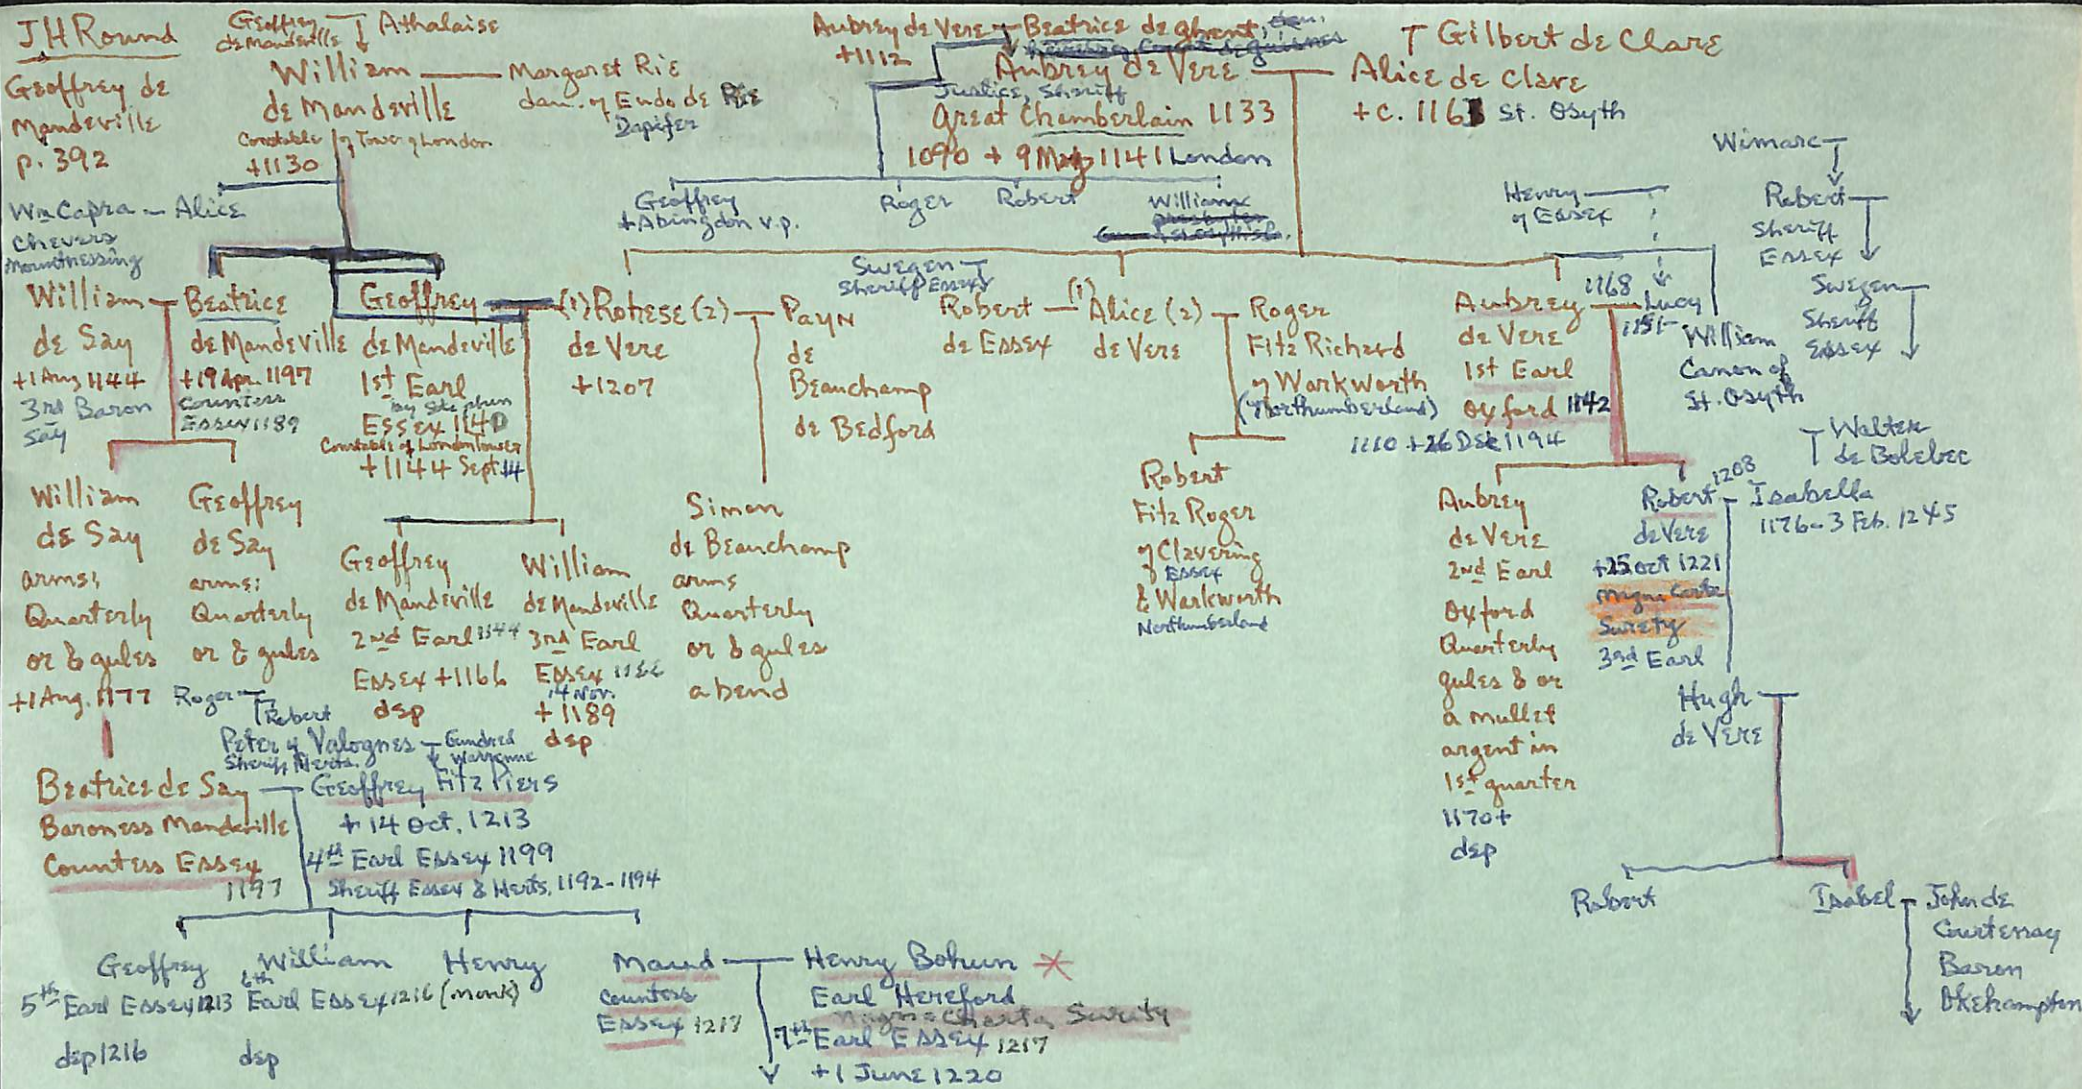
J H Round

Geoffrey de Mandeville p. 392

Geoffrey de Mandeville ↓ Athalaise

William de Mandeville
Constable of Tower of London
+1130 — Margaret Rie dau. of Eudo de Rie Dapifer

Wm Capra — Alice
Chevers
Mountnessing

Aubrey de Vere — Beatrice de Ghent, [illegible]
+1112

Aubrey de Vere
Justice, Sheriff
Great Chamberlain 1133
1090 + 9 May 1141 London — Alice de Clare
+c. 1163 St. Osyth

T Gilbert de Clare

Wimarc
↓
Robert
Sheriff Essex
↓
Swegen
Sheriff Essex

Geoffrey +Abingdon v.p.
Roger
Robert
William
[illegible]

Henry of Essex

Swegen Sheriff Essex

William de Say
+1 Aug 1144
3rd Baron Say

Beatrice de Mandeville
+19 Apr. 1197
Countess Essex 1189

Geoffrey de Mandeville
1st Earl Essex 1140
by Stephen
Constable of London Tower
+1144 Sept 14

(1) Rohese (2) de Vere +1207

Payn de Beauchamp de Bedford

Robert de Essex

(1) Alice (2) de Vere

Roger Fitz Richard of Warkworth (Northumberland)
1160 + 26 Dec 1194

Aubrey de Vere 1st Earl Oxford 1142

1168 Lucy 1151

William Canon of St. Osyth

T Walter de Bolebec

William de Say
arms: Quarterly or & gules
+1 Aug. 1177

Geoffrey de Say
arms: Quarterly or & gules

Roger

Robert

Geoffrey de Mandeville
2nd Earl 1144 Essex +1166 dsp

William de Mandeville
3rd Earl Essex 1166
14 Nov. +1189 dsp

Simon de Beauchamp
arms Quarterly or & gules a bend

Robert Fitz Roger of Clavering Essex & Warkworth Northumberland

Aubrey de Vere 2nd Earl Oxford
Quarterly gules & or a mullet argent in 1st quarter
1170+ dsp

Robert de Vere
1208
+25 Oct 1221
Magna Carta Surety
3rd Earl

Isabella
1176-3 Feb. 1245

Peter of Valognes
Sheriff Herts.

Gundred de Warrenne

Beatrice de Say
Baroness Mandeville
Countess Essex
1197

Geoffrey Fitz Piers
+14 Oct. 1213
4th Earl Essex 1199
Sheriff Essex & Herts. 1192-1194

Hugh de Vere

Robert

Isabel — John de Courtenay Baron Okehampton

Geoffrey
5th Earl Essex 1213
dsp 1216

William
6th Earl Essex 1216
dsp

Henry (monk)

Maud
Countess Essex 1217

Henry Bohun
Earl Hereford
Magna Charta Surety
7th Earl Essex 1217
+1 June 1220